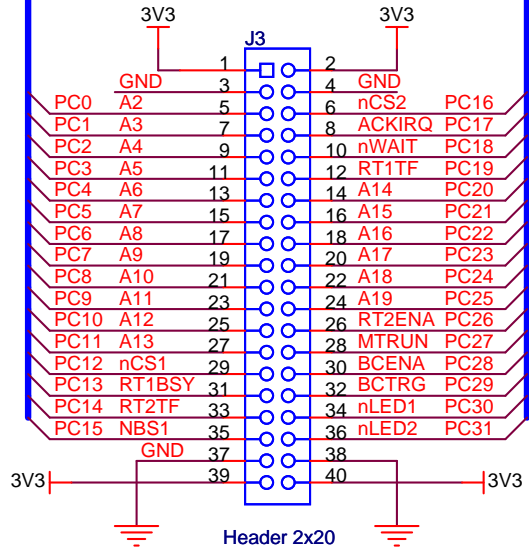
3V3
3V3
J3
1
2
GND
3
4
GND
PC0
A2
5
6
nCS2
PC16
PC1
A3
7
8
ACKIRQ
PC17
PC2
A4
9
10
nWAIT
PC18
PC3
A5
11
12
RT1TF
PC19
PC4
A6
13
14
A14
PC20
PC5
A7
15
16
A15
PC21
PC6
A8
17
18
A16
PC22
PC7
A9
19
20
A17
PC23
PC8
A10
21
22
A18
PC24
PC9
A11
23
24
A19
PC25
PC10
A12
25
26
RT2ENA
PC26
PC11
A13
27
28
MTRUN
PC27
PC12
nCS1
29
30
BCENA
PC28
PC13
RT1BSY
31
32
BCTRG
PC29
PC14
RT2TF
33
34
nLED1
PC30
PC15
NBS1
35
36
nLED2
PC31
GND
37
38
3V3
39
40
3V3
Header 2x20